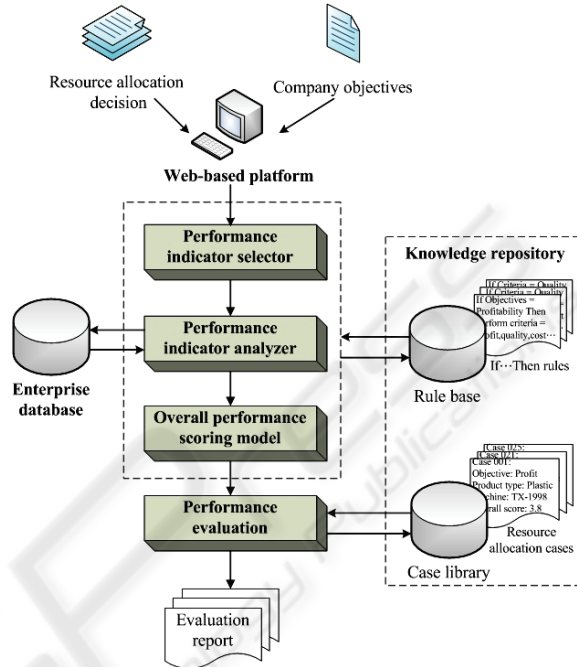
Resource allocation decision

Company objectives

Web-based platform

Performance indicator selector

Performance indicator analyzer

Overall performance scoring model

Performance evaluation

Evaluation report

Enterprise database

Knowledge repository

If Criteria = Quality

If Criteria = Quality

If Objectives = Profitability Then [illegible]rform criteria = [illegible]ofit,quality,cost···

If···Then rules

Rule base

Case 0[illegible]5:

Case 02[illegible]:

Case 001:

Objective: Profit

Product type: Plastic

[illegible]chine: TX-1998

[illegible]rall score: 3.8

Resource allocation cases

Case library